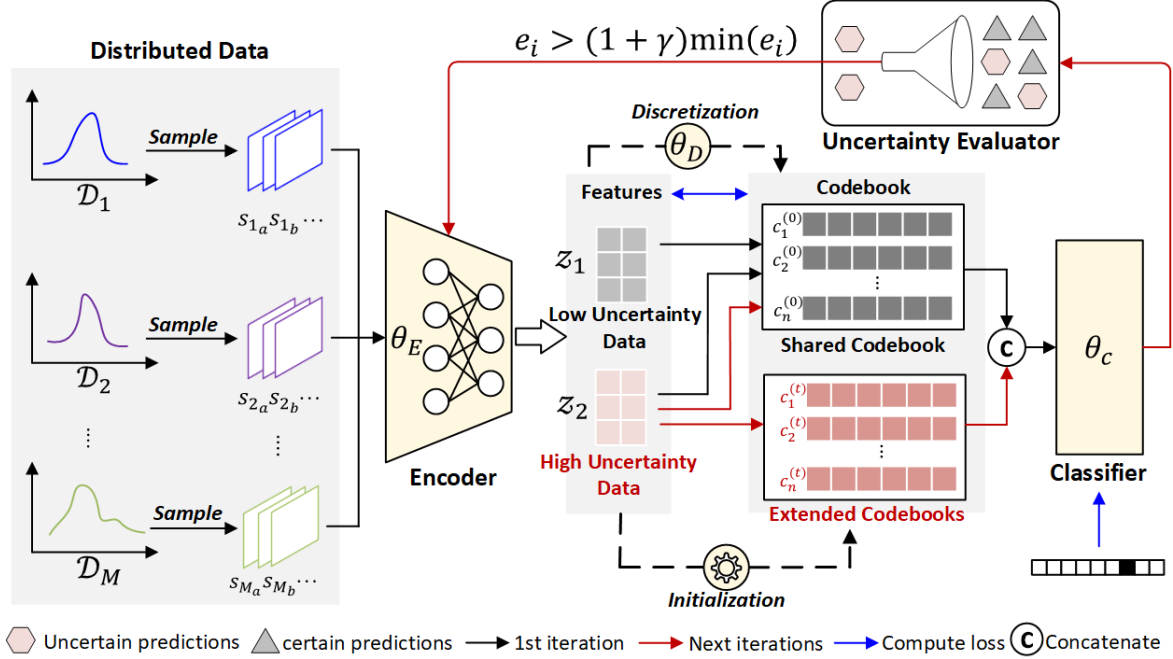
Distributed Data

$e_i > (1+\gamma)\min(e_i)$

Uncertainty Evaluator

Sample

$\mathcal{D}_1$

$s_{1_a} s_{1_b} \cdots$

Sample

$\mathcal{D}_2$

$s_{2_a} s_{2_b} \cdots$

⋮

⋮

Sample

$\mathcal{D}_M$

$s_{M_a} s_{M_b} \cdots$

$\theta_E$

Encoder

Discretization

$\theta_D$

Features

$z_1$

Low Uncertainty Data

$z_2$

High Uncertainty Data

Codebook

$c_1^{(0)}$

$c_2^{(0)}$

⋮

$c_n^{(0)}$

Shared Codebook

$c_1^{(t)}$

$c_2^{(t)}$

⋮

$c_n^{(t)}$

Extended Codebooks

Initialization

C

$\theta_c$

Classifier

Uncertain predictions certain predictions 1st iteration Next iterations Compute loss C Concatenate